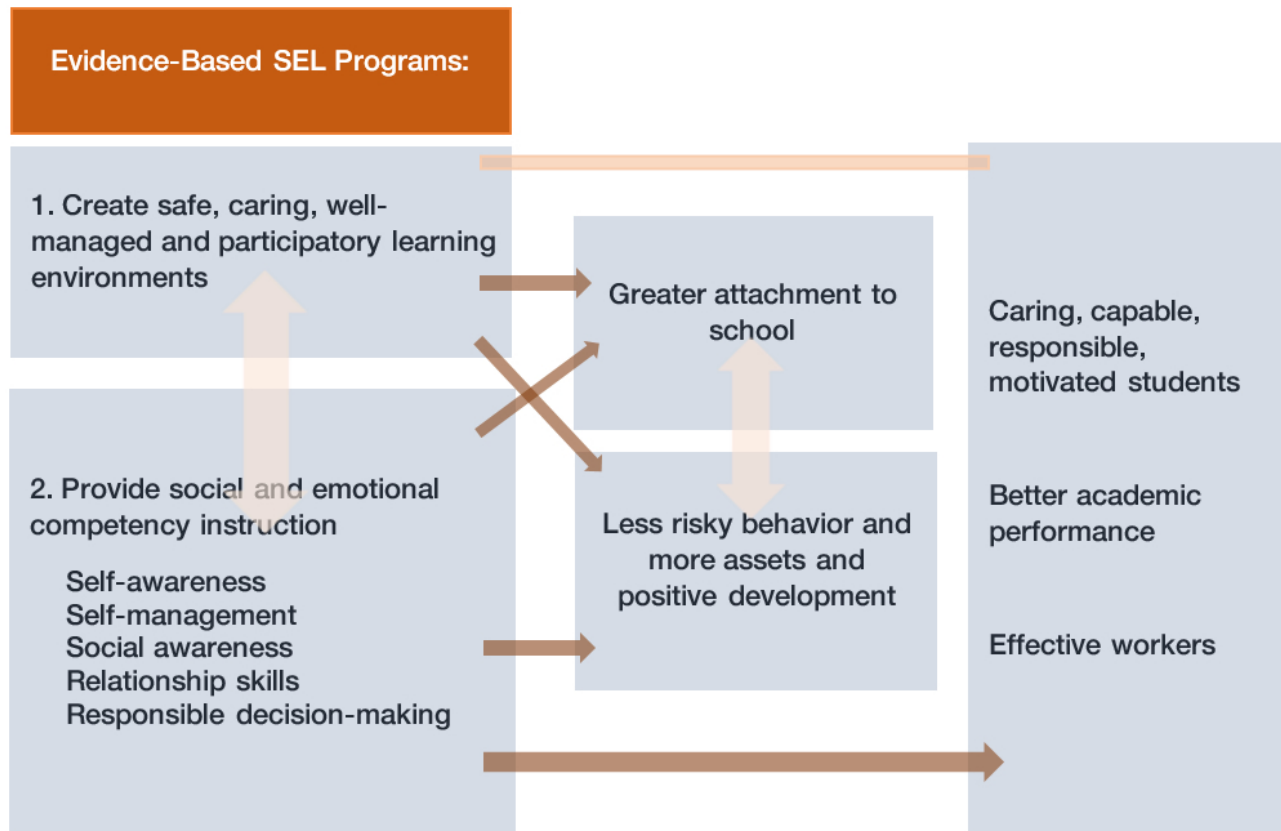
Evidence-Based SEL Programs:

1. Create safe, caring, well-managed and participatory learning environments

2. Provide social and emotional competency instruction

Self-awareness
Self-management
Social awareness
Relationship skills
Responsible decision-making

Greater attachment to school

Less risky behavior and more assets and positive development

Caring, capable, responsible, motivated students

Better academic performance

Effective workers